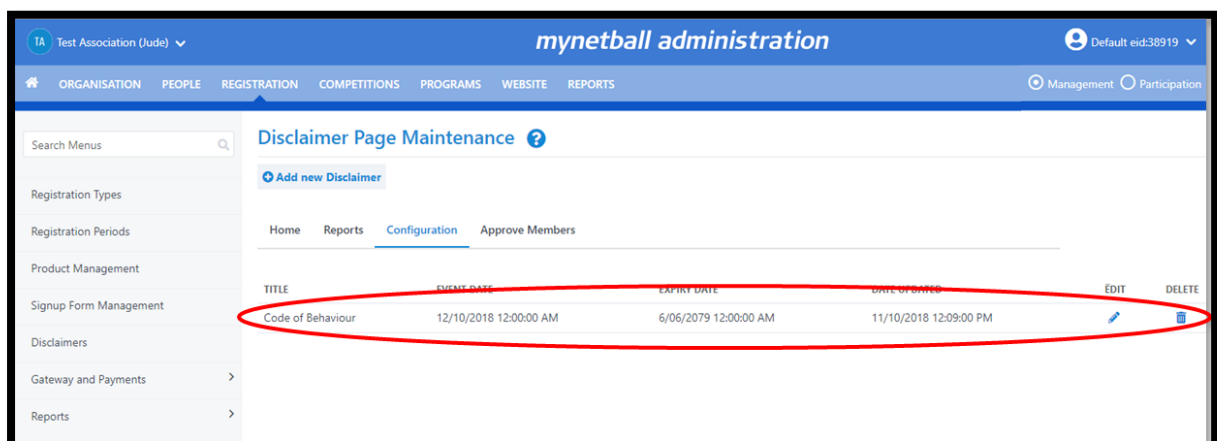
TA Test Association (Jude)

mynetball administration

Default eid:38919

ORGANISATION PEOPLE REGISTRATION COMPETITIONS PROGRAMS WEBSITE REPORTS

Management Participation

Search Menus

Registration Types

Registration Periods

Product Management

Signup Form Management

Disclaimers

Gateway and Payments

Reports

Disclaimer Page Maintenance

Add new Disclaimer

Home Reports Configuration Approve Members

| TITLE | EVENT DATE | EXPIRY DATE | DATE UPDATED | EDIT | DELETE |
|---|---|---|---|---|---|
| Code of Behaviour | 12/10/2018 12:00:00 AM | 6/06/2079 12:00:00 AM | 11/10/2018 12:09:00 PM | | |